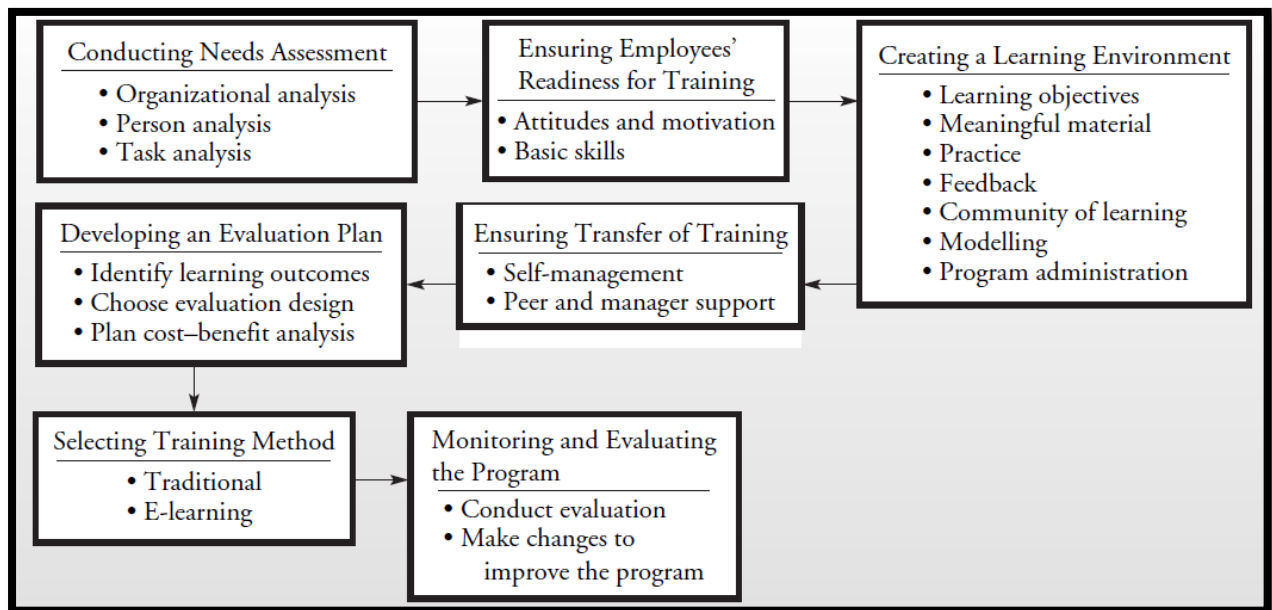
Conducting Needs Assessment
• Organizational analysis
• Person analysis
• Task analysis

Ensuring Employees' Readiness for Training
• Attitudes and motivation
• Basic skills

Creating a Learning Environment
• Learning objectives
• Meaningful material
• Practice
• Feedback
• Community of learning
• Modelling
• Program administration

Ensuring Transfer of Training
• Self-management
• Peer and manager support

Developing an Evaluation Plan
• Identify learning outcomes
• Choose evaluation design
• Plan cost–benefit analysis

Selecting Training Method
• Traditional
• E-learning

Monitoring and Evaluating the Program
• Conduct evaluation
• Make changes to improve the program